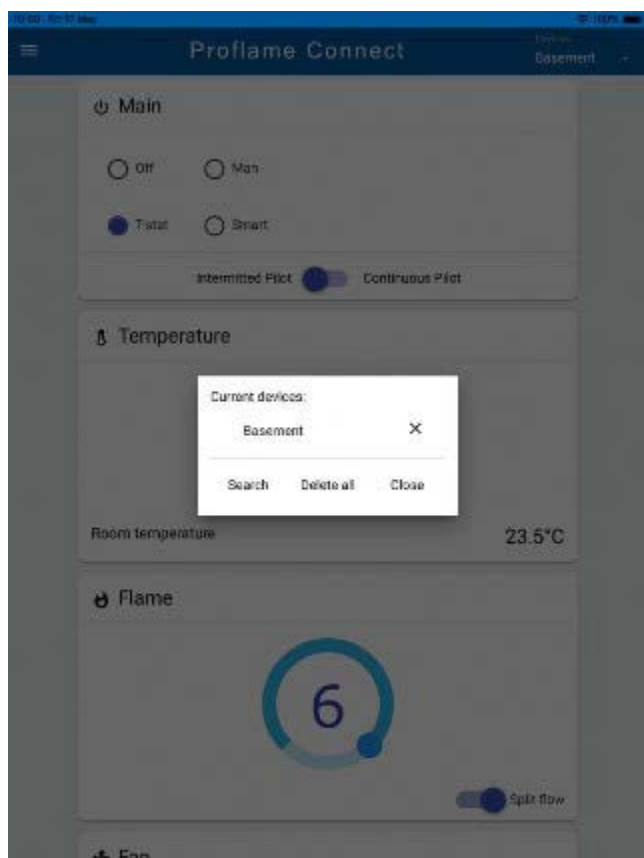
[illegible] 100%

Proflame Connect

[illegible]
Basement

Main

Off
Man
T-stat
Smart

Intermitted Pilot
Continuous Pilot

Temperature

Current devices:
Basement
×
Search
Delete all
Close

Room temperature
23.5°C

Flame

6

Split flow

Fan